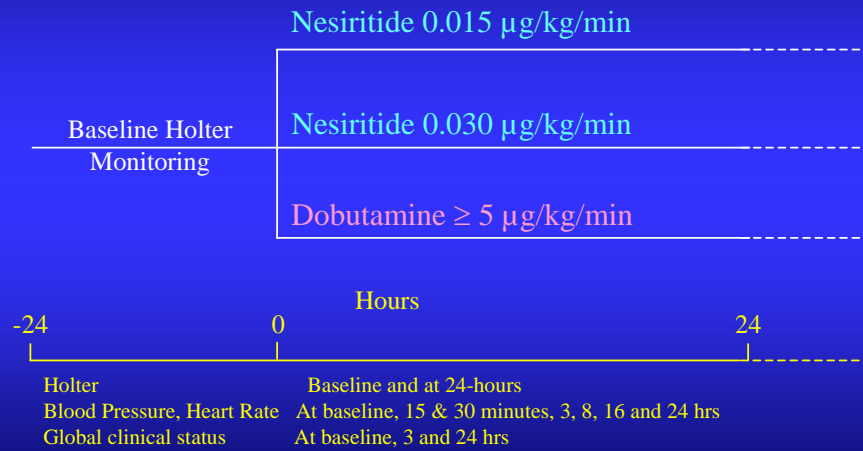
Nesiritide 0.015 µg/kg/min

Baseline Holter Monitoring

Nesiritide 0.030 µg/kg/min

Dobutamine ≥ 5 µg/kg/min

Hours

-24

0

24

| | |
|---|---|
| Holter | Baseline and at 24-hours |
| Blood Pressure, Heart Rate | At baseline, 15 & 30 minutes, 3, 8, 16 and 24 hrs |
| Global clinical status | At baseline, 3 and 24 hrs |